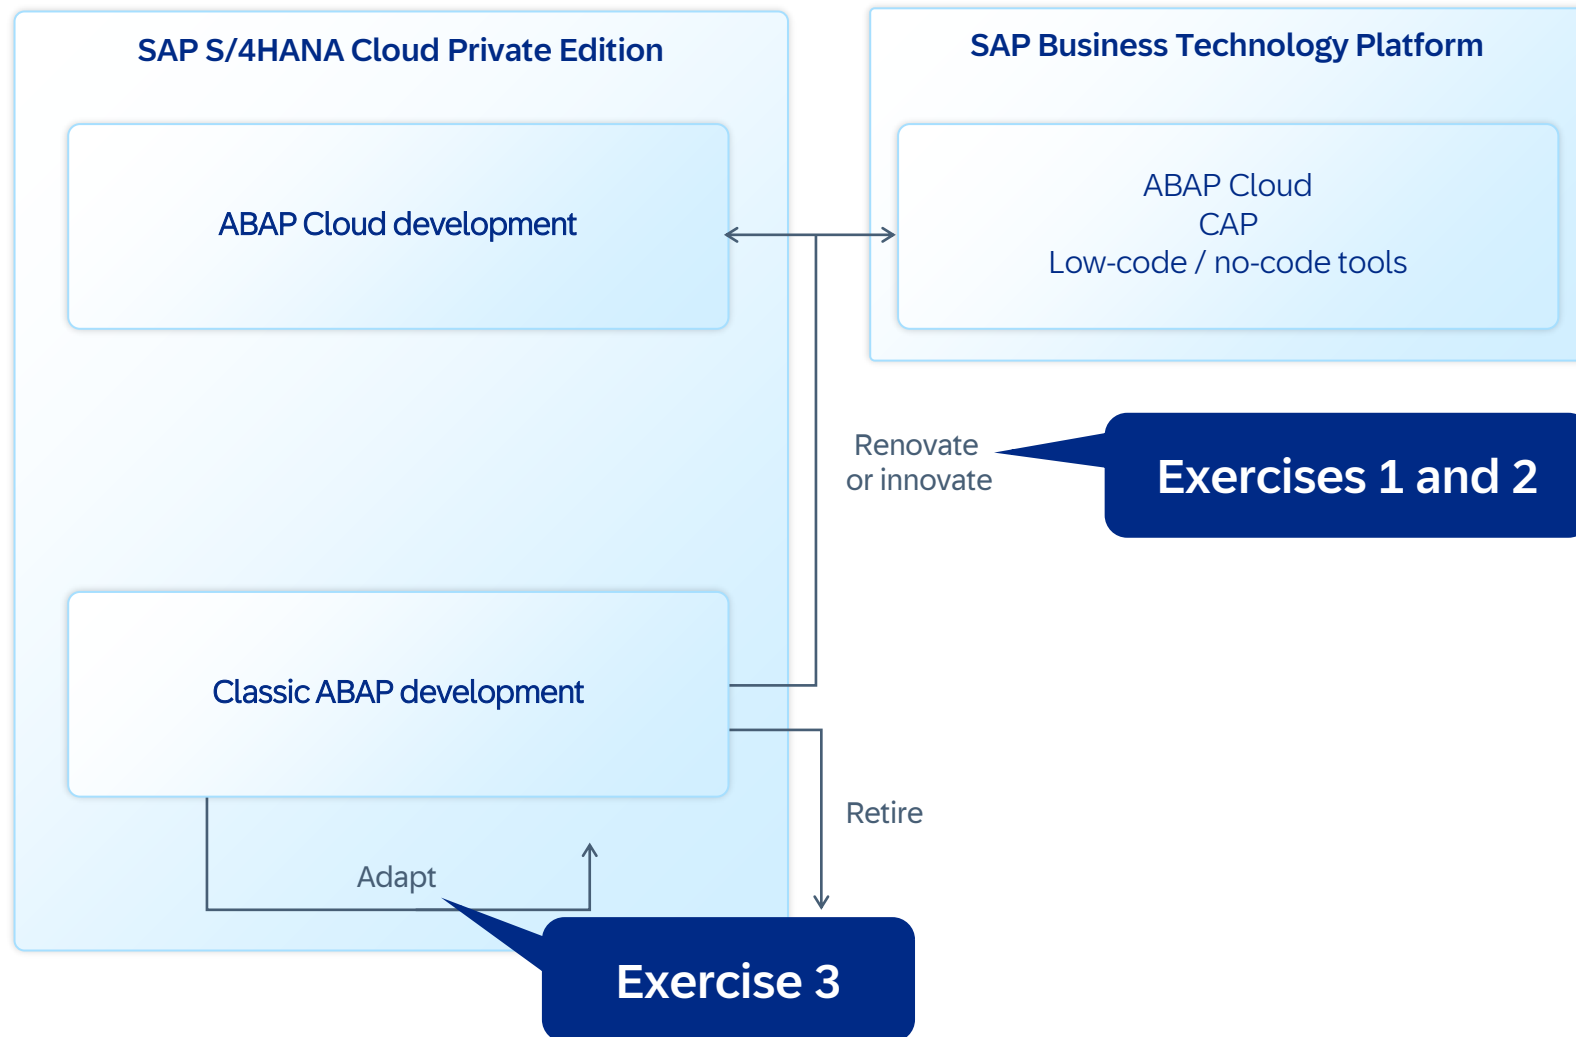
SAP S/4HANA Cloud Private Edition

ABAP Cloud development

Classic ABAP development

Adapt

SAP Business Technology Platform

ABAP Cloud
CAP
Low-code / no-code tools

Renovate or innovate

Exercises 1 and 2

Retire

Exercise 3